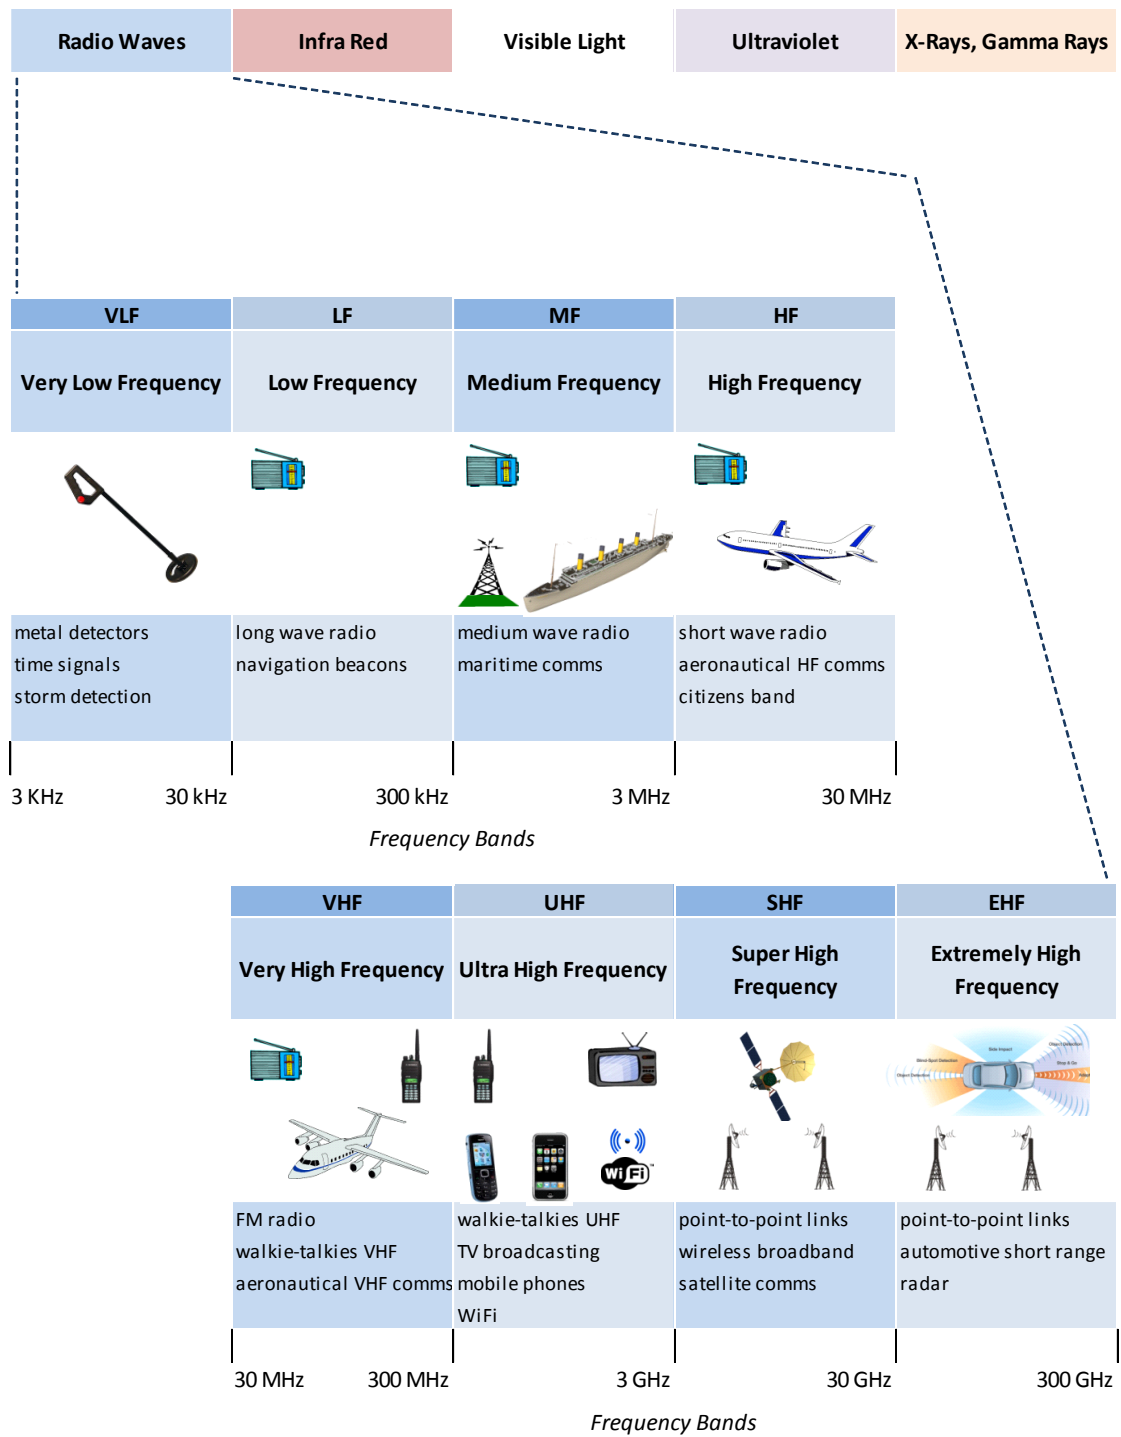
| Radio Waves | Infra Red | Visible Light | Ultraviolet | X-Rays, Gamma Rays |
|---|---|---|---|---|

| VLF | LF | MF | HF |
|---|---|---|---|
| Very Low Frequency | Low Frequency | Medium Frequency | High Frequency |
| metal detectors<br>time signals<br>storm detection | long wave radio<br>navigation beacons | medium wave radio<br>maritime comms | short wave radio<br>aeronautical HF comms<br>citizens band |

3 KHz 30 kHz 300 kHz 3 MHz 30 MHz

Frequency Bands

| VHF | UHF | SHF | EHF |
|---|---|---|---|
| Very High Frequency | Ultra High Frequency | Super High Frequency | Extremely High Frequency |
| FM radio<br>walkie-talkies VHF<br>aeronautical VHF comms | walkie-talkies UHF<br>TV broadcasting<br>mobile phones<br>WiFi | point-to-point links<br>wireless broadband<br>satellite comms | point-to-point links<br>automotive short range radar |

Wi Fi

30 MHz 300 MHz 3 GHz 30 GHz 300 GHz

Frequency Bands